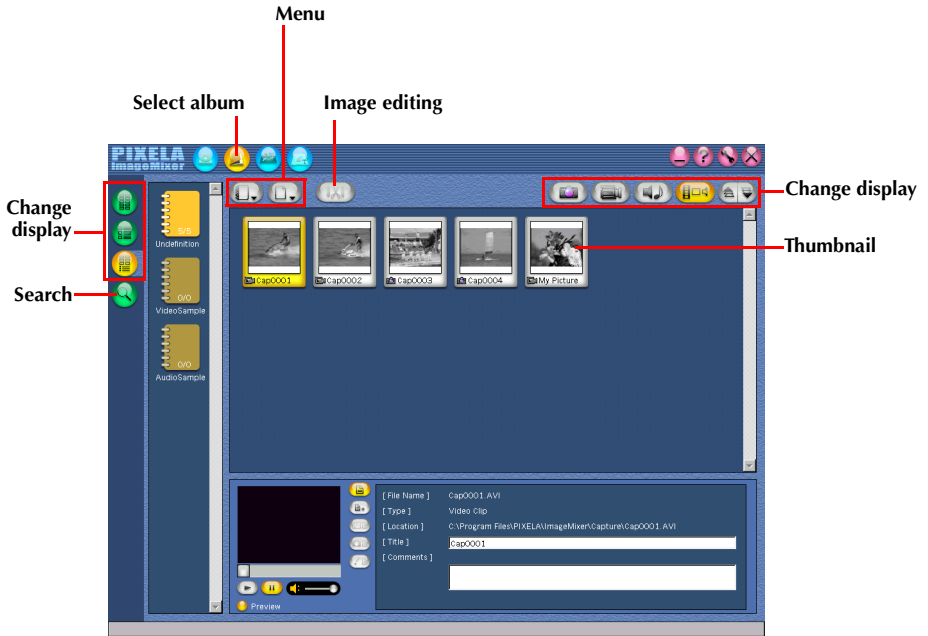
Menu

Select album

Image editing

Change display

Change display

Thumbnail

Search

PIXELA ImageMixer

5/5
Undefinition

0/0
VideoSample

0/0
AudioSample

Cap0001
Cap0002
Cap0003
Cap0004
My Picture

[ File Name ] Cap0001.AVI
[ Type ] Video Clip
[ Location ] C:\Program Files\PIXELA\ImageMixer\Capture\Cap0001.AVI
[ Title ] Cap0001
[ Comments ]

Preview